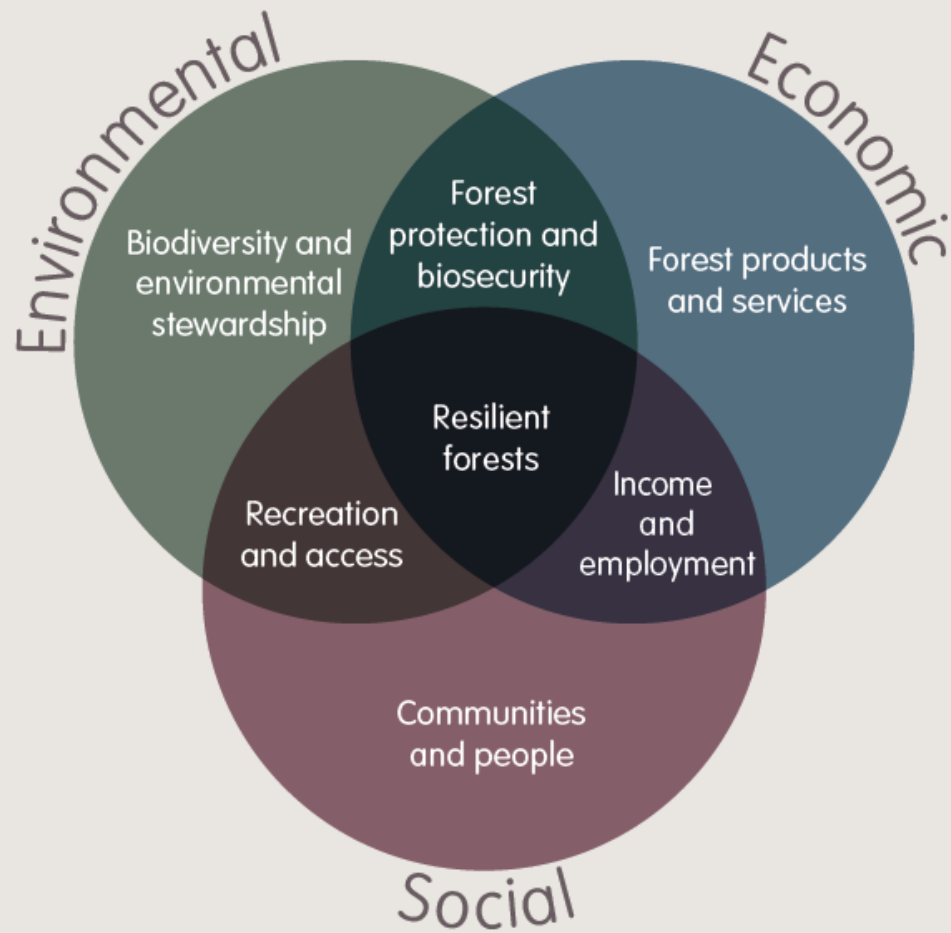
Environmental

Economic

Biodiversity and environmental stewardship

Forest protection and biosecurity

Forest products and services

Resilient forests

Recreation and access

Income and employment

Communities and people

Social